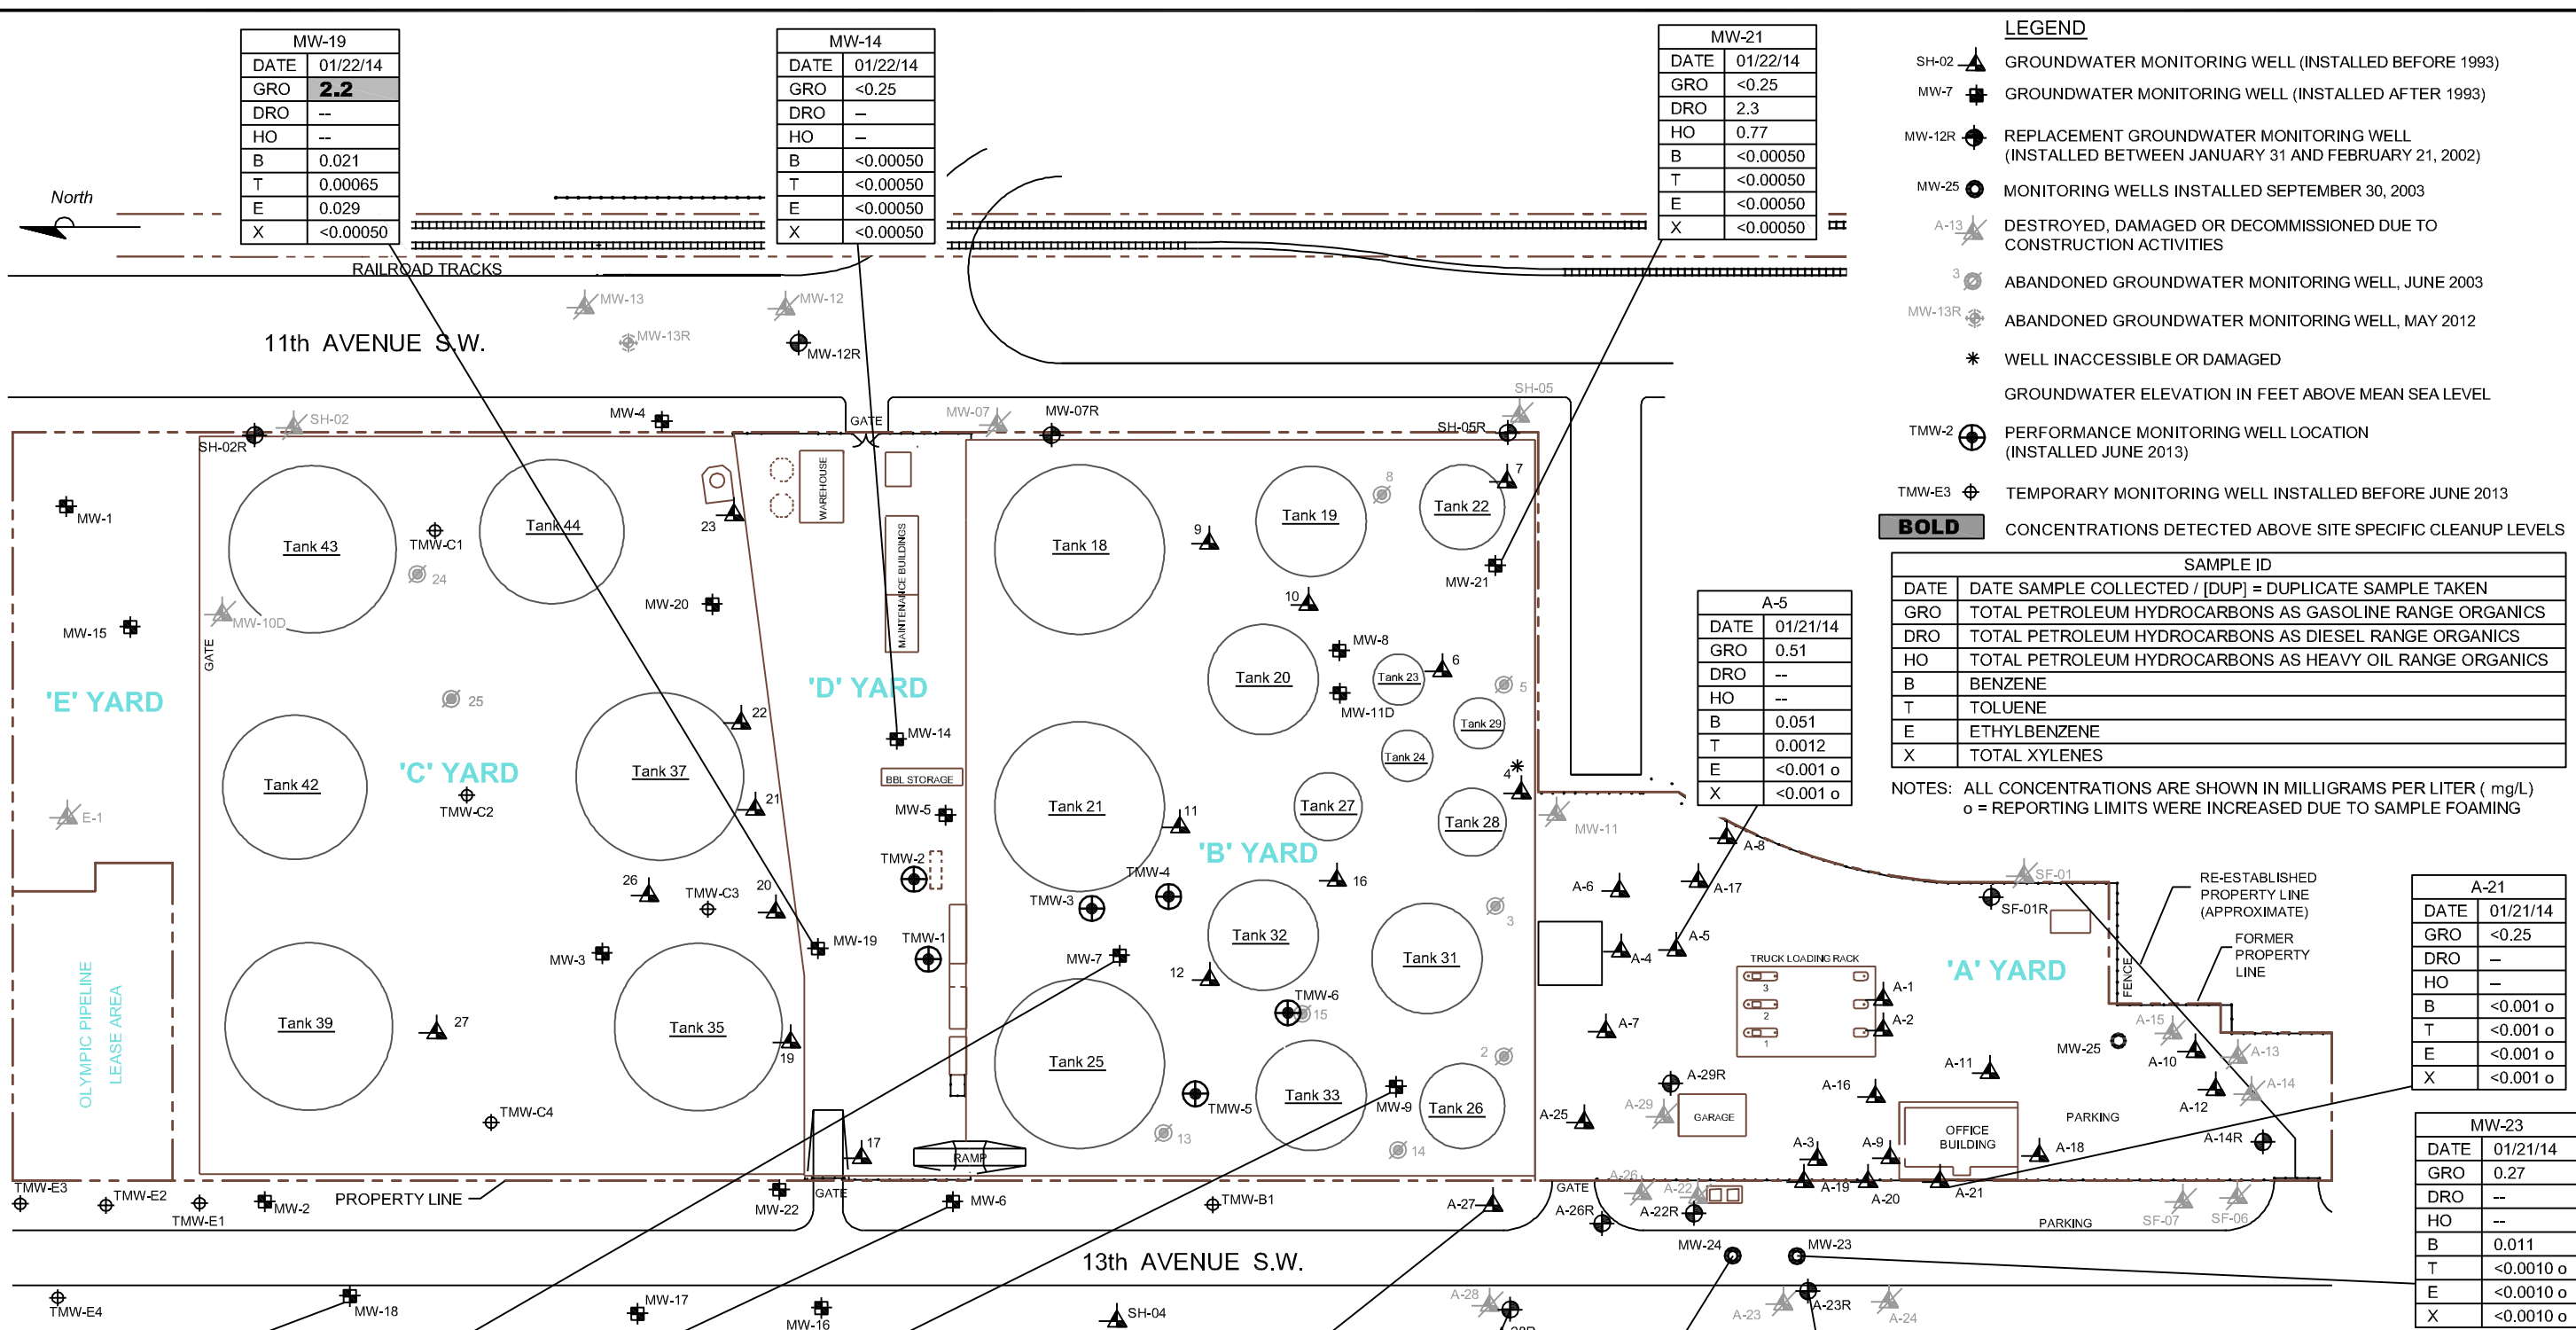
| MW-19 | |
|---|---|
| DATE | 01/22/14 |
| GRO | 2.2 |
| DRO | -- |
| HO | -- |
| B | 0.021 |
| T | 0.00065 |
| E | 0.029 |
| X | <0.00050 |

| MW-14 | |
|---|---|
| DATE | 01/22/14 |
| GRO | <0.25 |
| DRO | – |
| HO | – |
| B | <0.00050 |
| T | <0.00050 |
| E | <0.00050 |
| X | <0.00050 |

| MW-21 | |
|---|---|
| DATE | 01/22/14 |
| GRO | <0.25 |
| DRO | 2.3 |
| HO | 0.77 |
| B | <0.00050 |
| T | <0.00050 |
| E | <0.00050 |
| X | <0.00050 |

LEGEND
SH-02 GROUNDWATER MONITORING WELL (INSTALLED BEFORE 1993)
MW-7 GROUNDWATER MONITORING WELL (INSTALLED AFTER 1993)
MW-12R REPLACEMENT GROUNDWATER MONITORING WELL (INSTALLED BETWEEN JANUARY 31 AND FEBRUARY 21, 2002)
MW-25 MONITORING WELLS INSTALLED SEPTEMBER 30, 2003
A-13 DESTROYED, DAMAGED OR DECOMMISSIONED DUE TO CONSTRUCTION ACTIVITIES
3 ABANDONED GROUNDWATER MONITORING WELL, JUNE 2003
MW-13R ABANDONED GROUNDWATER MONITORING WELL, MAY 2012
WELL INACCESSIBLE OR DAMAGED
GROUNDWATER ELEVATION IN FEET ABOVE MEAN SEA LEVEL
TMW-2 PERFORMANCE MONITORING WELL LOCATION (INSTALLED JUNE 2013)
TMW-E3 TEMPORARY MONITORING WELL INSTALLED BEFORE JUNE 2013
BOLD CONCENTRATIONS DETECTED ABOVE SITE SPECIFIC CLEANUP LEVELS

| SAMPLE ID | |
|---|---|
| DATE | DATE SAMPLE COLLECTED / [DUP] = DUPLICATE SAMPLE TAKEN |
| GRO | TOTAL PETROLEUM HYDROCARBONS AS GASOLINE RANGE ORGANICS |
| DRO | TOTAL PETROLEUM HYDROCARBONS AS DIESEL RANGE ORGANICS |
| HO | TOTAL PETROLEUM HYDROCARBONS AS HEAVY OIL RANGE ORGANICS |
| B | BENZENE |
| T | TOLUENE |
| E | ETHYLBENZENE |
| X | TOTAL XYLENES |

NOTES: ALL CONCENTRATIONS ARE SHOWN IN MILLIGRAMS PER LITER ( mg/L)
o = REPORTING LIMITS WERE INCREASED DUE TO SAMPLE FOAMING

| A-5 | |
|---|---|
| DATE | 01/21/14 |
| GRO | 0.51 |
| DRO | -- |
| HO | -- |
| B | 0.051 |
| T | 0.0012 |
| E | <0.001 o |
| X | <0.001 o |

| A-21 | |
|---|---|
| DATE | 01/21/14 |
| GRO | <0.25 |
| DRO | – |
| HO | – |
| B | <0.001 o |
| T | <0.001 o |
| E | <0.001 o |
| X | <0.001 o |

| MW-23 | |
|---|---|
| DATE | 01/21/14 |
| GRO | 0.27 |
| DRO | -- |
| HO | -- |
| B | 0.011 |
| T | <0.0010 o |
| E | <0.0010 o |
| X | <0.0010 o |

North
RAILROAD TRACKS
11th AVENUE S.W.
MW-13 MW-12 MW-13R MW-12R
SH-02 SH-02R MW-4 GATE MW-07 MW-07R SH-05 SH-05R
MW-1 MW-15 GATE 'E' YARD E-1 OLYMPIC PIPELINE LEASE AREA
Tank 43 TMW-C1 24 Tank 44 23 MW-10D MW-20 25
'C' YARD Tank 42 TMW-C2 Tank 37 22 21
26 TMW-C3 20 MW-3 MW-19 Tank 39 27 Tank 35 19 TMW-C4 17
WAREHOUSE MAINTENANCE BUILDINGS 'D' YARD MW-14 BBL STORAGE MW-5 TMW-2 TMW-1 RAMP
Tank 18 9 Tank 19 8 Tank 22 7 MW-21 10 MW-8 Tank 20 Tank 23 6 MW-11D 5 Tank 29 Tank 24 4
Tank 21 11 Tank 27 Tank 28 'B' YARD TMW-4 TMW-3 16 Tank 32 Tank 31 3 MW-7 12 TMW-6 15
Tank 25 2 TMW-5 Tank 33 MW-9 Tank 26 13 14
MW-11 A-8 A-6 A-17 A-5 A-4 A-7 SF-01 SF-01R RE-ESTABLISHED PROPERTY LINE (APPROXIMATE) FORMER PROPERTY LINE
TRUCK LOADING RACK 3 2 1 A-1 A-2 'A' YARD FENCE A-15 A-10 A-13 MW-25 A-11 A-14 A-16 A-12
A-29R A-29 GARAGE A-25 OFFICE BUILDING PARKING A-3 A-9 A-18 A-14R A-19 A-20 A-21
TMW-E3 TMW-E2 TMW-E1 MW-2 PROPERTY LINE MW-22 GATE MW-6 TMW-B1 A-27 GATE A-26R A-26 A-22 A-22R PARKING SF-07 SF-06
13th AVENUE S.W.
MW-24 MW-23 TMW-E4 MW-18 MW-17 MW-16 SH-04 A-28 A-23 A-23R A-24